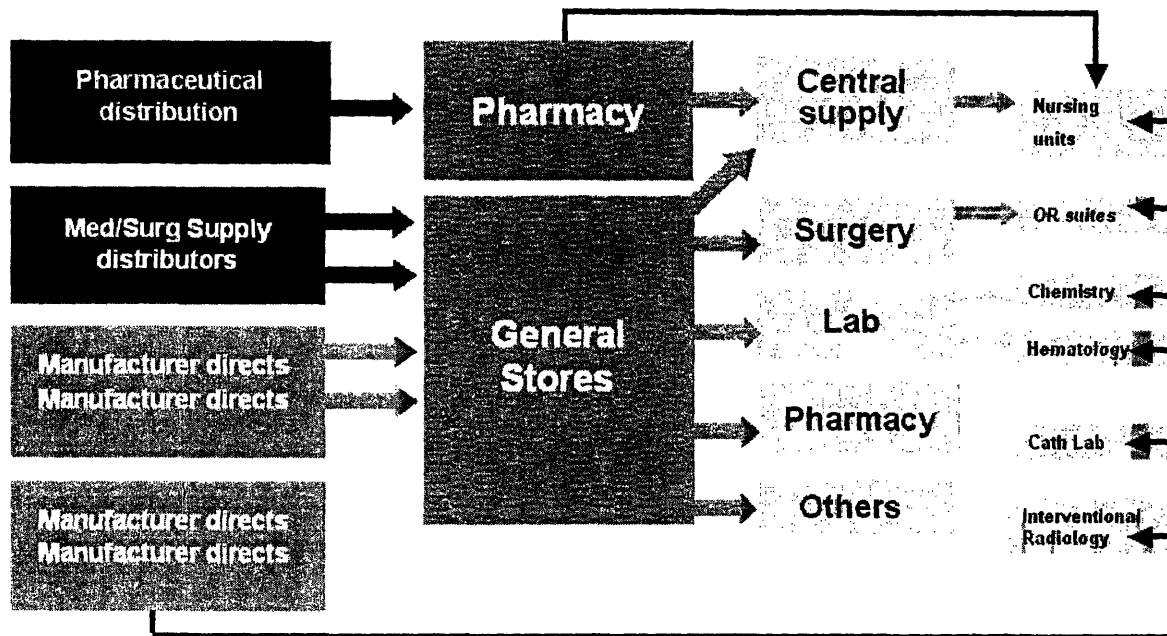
Pharmaceutical distribution

Med/Surg Supply distributors

Manufacturer directs
Manufacturer directs

Manufacturer directs
Manufacturer directs

Pharmacy

General Stores

Central supply

Surgery

Lab

Pharmacy

Others

Nursing units

OR suites

Chemistry

Hematology

Cath Lab

Interventional Radiology